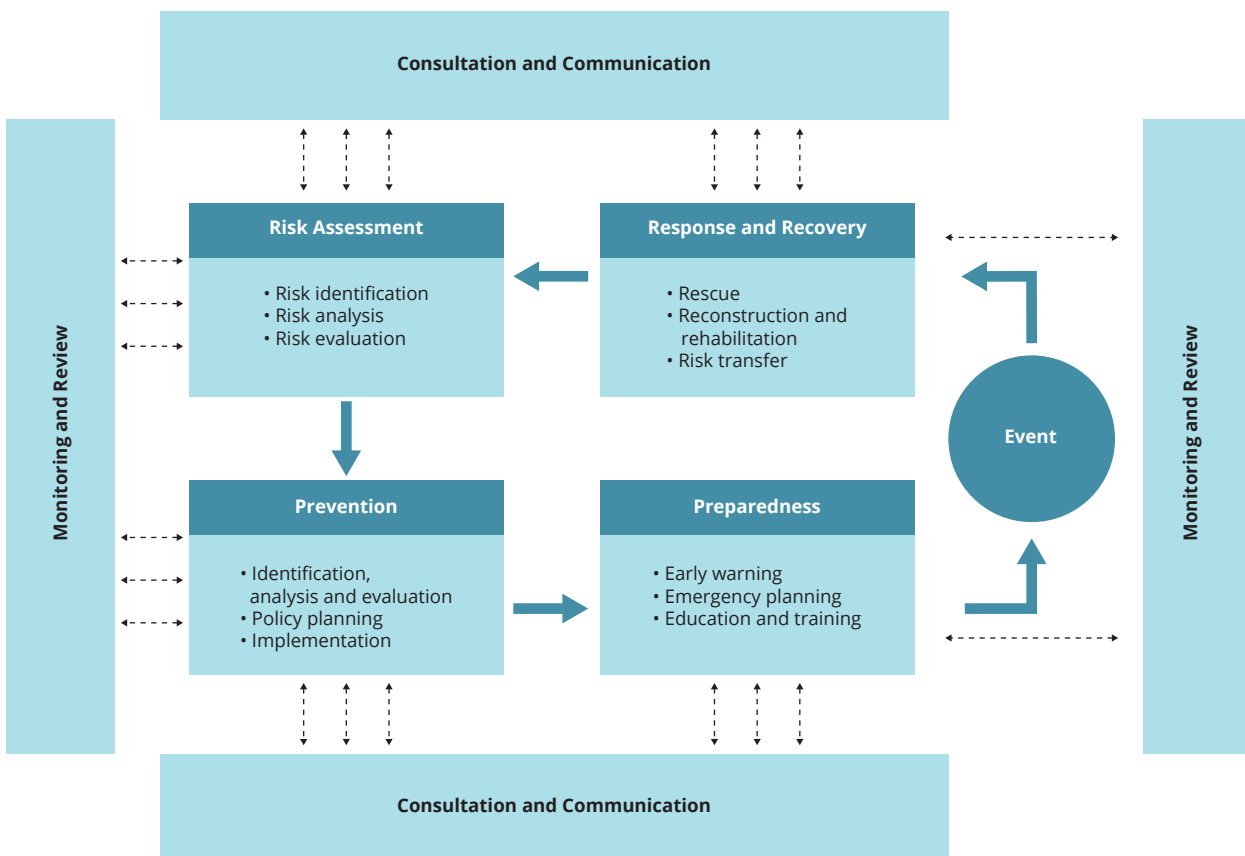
Consultation and Communication

Monitoring and Review

Risk Assessment

• Risk identification
• Risk analysis
• Risk evaluation

Response and Recovery

• Rescue
• Reconstruction and rehabilitation
• Risk transfer

Event

Prevention

• Identification, analysis and evaluation
• Policy planning
• Implementation

Preparedness

• Early warning
• Emergency planning
• Education and training

Monitoring and Review

Consultation and Communication